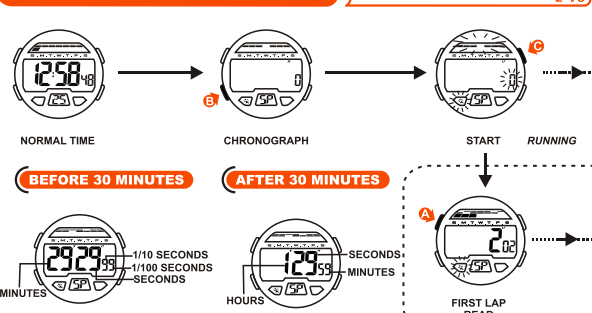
12:58 48
25
NORMAL TIME

0
SP
CHRONOGRAPH

0
SP
START RUNNING

B
C
A

BEFORE 30 MINUTES
2929 99
SP
1/10 SECONDS
1/100 SECONDS
SECONDS
MINUTES

AFTER 30 MINUTES
1:29 59
SP
SECONDS
MINUTES
HOURS

2 02
SP
FIRST LAP
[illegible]